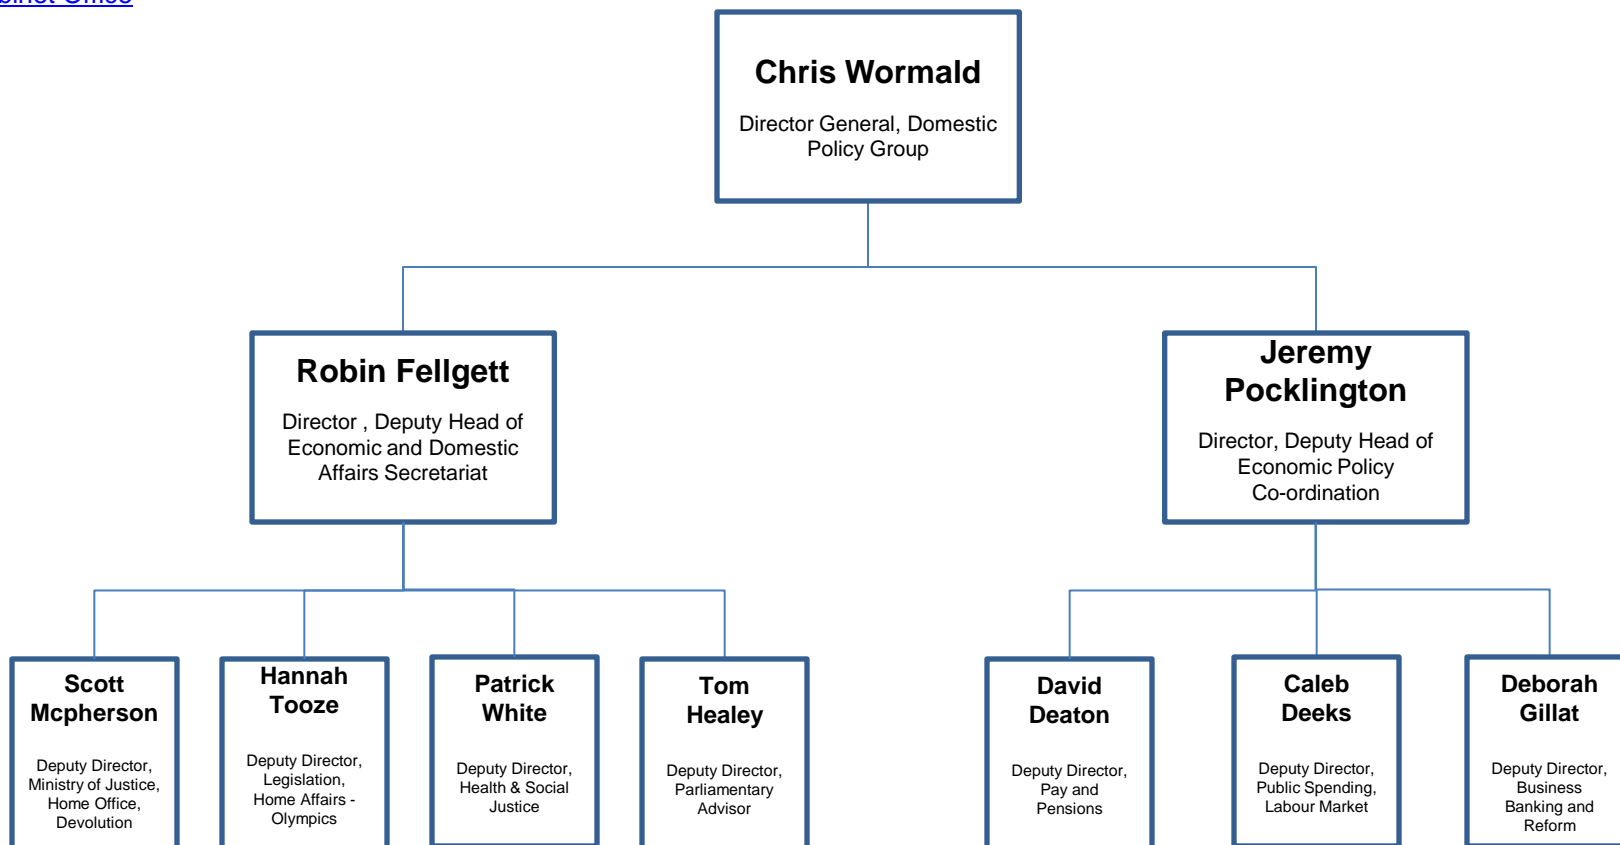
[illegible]binet Office

Chris Wormald

Director General, Domestic Policy Group

Robin Fellgett

Director , Deputy Head of Economic and Domestic Affairs Secretariat

Jeremy Pocklington

Director, Deputy Head of Economic Policy Co-ordination

Scott Mcpherson

Deputy Director, Ministry of Justice, Home Office, Devolution

Hannah Tooze

Deputy Director, Legislation, Home Affairs - Olympics

Patrick White

Deputy Director, Health & Social Justice

Tom Healey

Deputy Director, Parliamentary Advisor

David Deaton

Deputy Director, Pay and Pensions

Caleb Deeks

Deputy Director, Public Spending, Labour Market

Deborah Gillat

Deputy Director, Business Banking and Reform